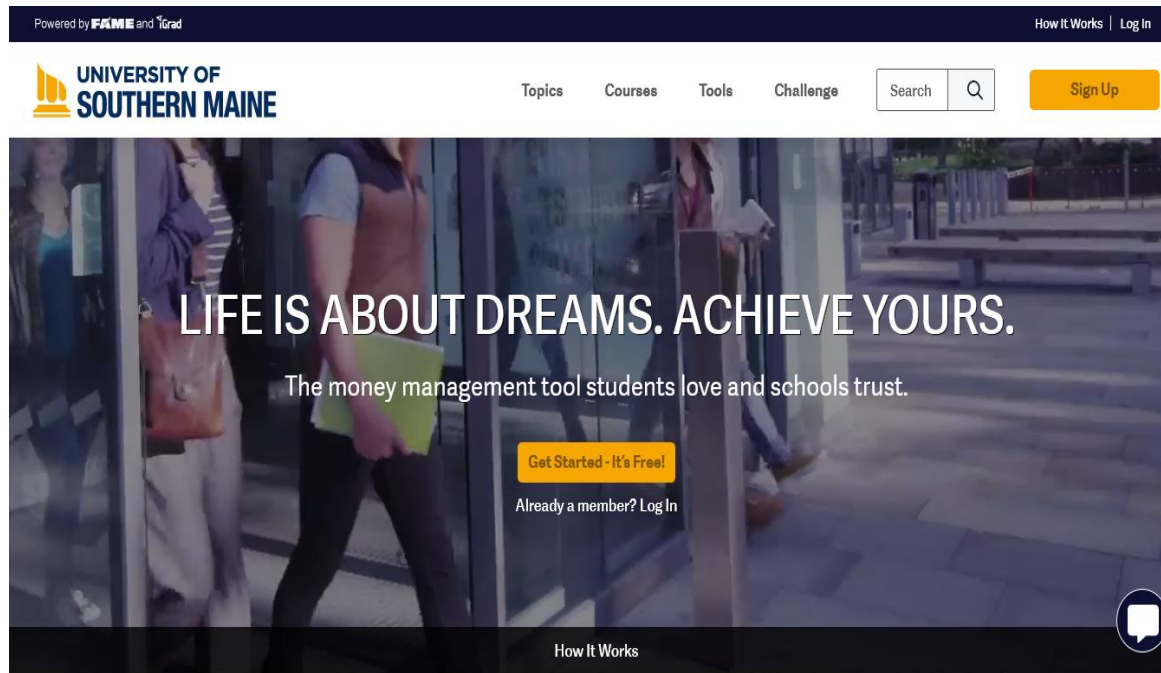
Powered by FAME and iGrad

How It Works | Log In

UNIVERSITY OF SOUTHERN MAINE

Topics Courses Tools Challenge Search

Sign Up

LIFE IS ABOUT DREAMS. ACHIEVE YOURS.

The money management tool students love and schools trust.

Get Started - It's Free!

Already a member? Log In

How It Works